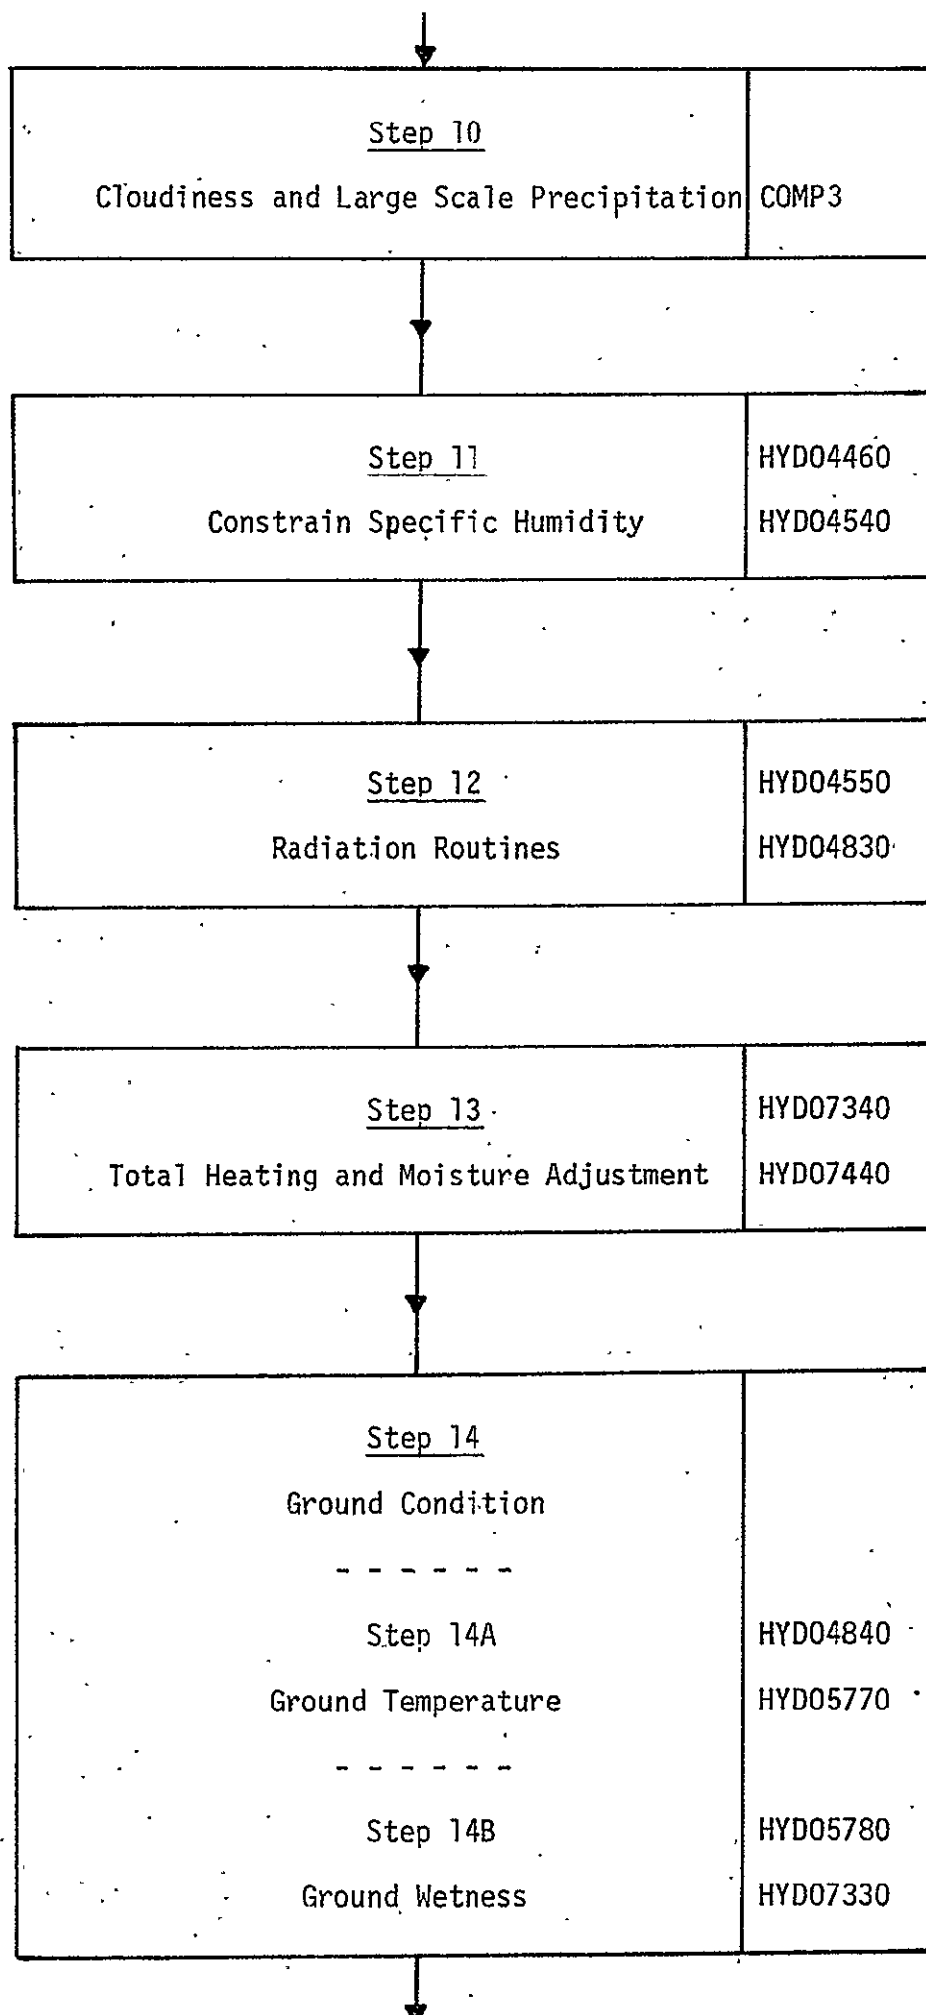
Step 10

Cloudiness and Large Scale Precipitation | COMP3

Step 11

Constrain Specific Humidity

HYD04460
HYD04540

Step 12

Radiation Routines

HYD04550
HYD04830

Step 13

Total Heating and Moisture Adjustment

HYD07340
HYD07440

Step 14

Ground Condition

- - - - - -

Step 14A

Ground Temperature

HYD04840
HYD05770

- - - - - -

Step 14B

Ground Wetness

HYD05780
HYD07330